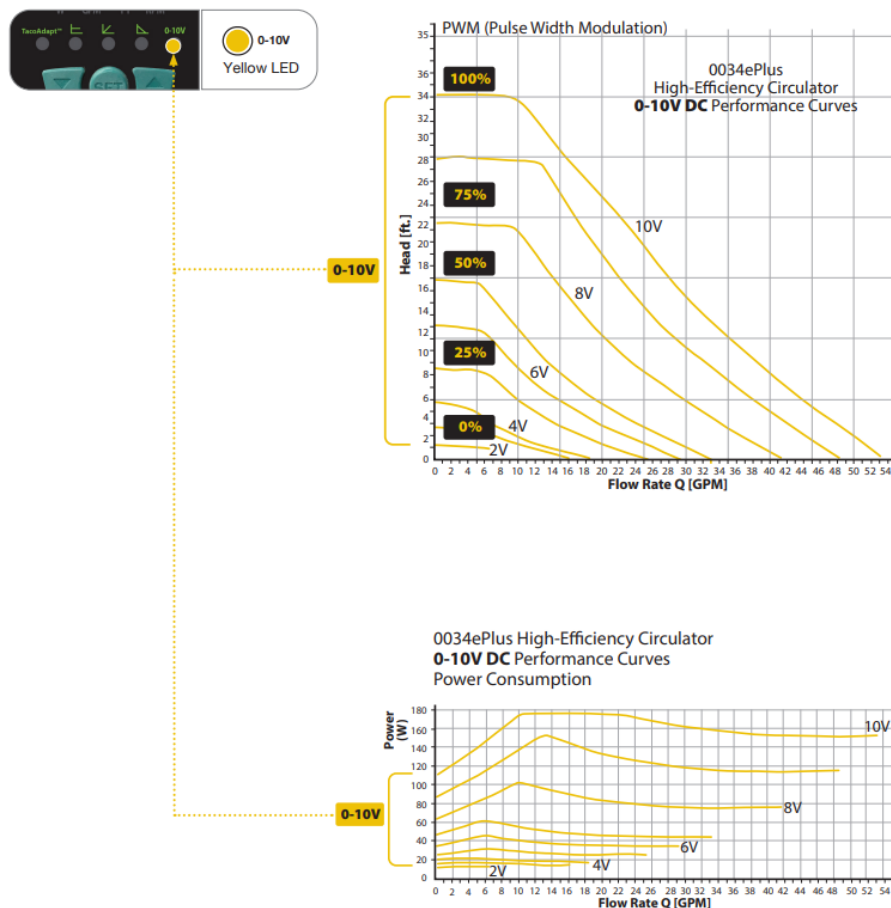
TacoAdapt™
0-10V
SET

0-10V
Yellow LED

0-10V

PWM (Pulse Width Modulation)

0034ePlus
High-Efficiency Circulator
**0-10V DC** Performance Curves

100%
75%
50%
25%
0%

10V
8V
6V
4V
2V

Head [ft.]
35
36
34
32
30
28
26
24
22
20
18
16
14
12
10
8
6
4
2
0

0 2 4 6 8 10 12 14 16 18 20 22 24 26 28 30 32 34 36 38 40 42 44 46 48 50 52 54
Flow Rate Q [GPM]

0034ePlus High-Efficiency Circulator
**0-10V DC** Performance Curves
Power Consumption

0-10V

Power (W)
180
160
140
120
100
80
60
40
20
0

10V
8V
6V
4V
2V

0 2 4 6 8 10 12 14 16 18 20 22 24 26 28 30 32 34 36 38 40 42 44 46 48 50 52 54
Flow Rate Q [GPM]